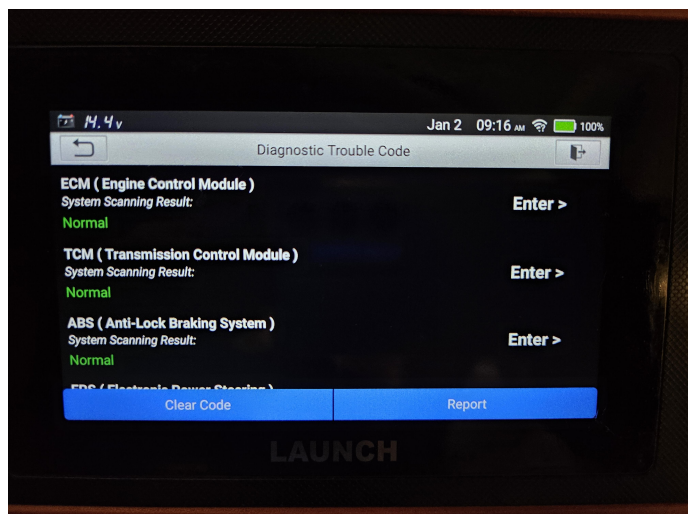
14.4v Jan 2 09:16 AM 100%

Diagnostic Trouble Code

ECM ( Engine Control Module )
System Scanning Result:
Normal
Enter >

TCM ( Transmission Control Module )
System Scanning Result:
Normal
Enter >

ABS ( Anti-Lock Braking System )
System Scanning Result:
Normal
Enter >

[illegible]

Clear Code
Report

LAUNCH